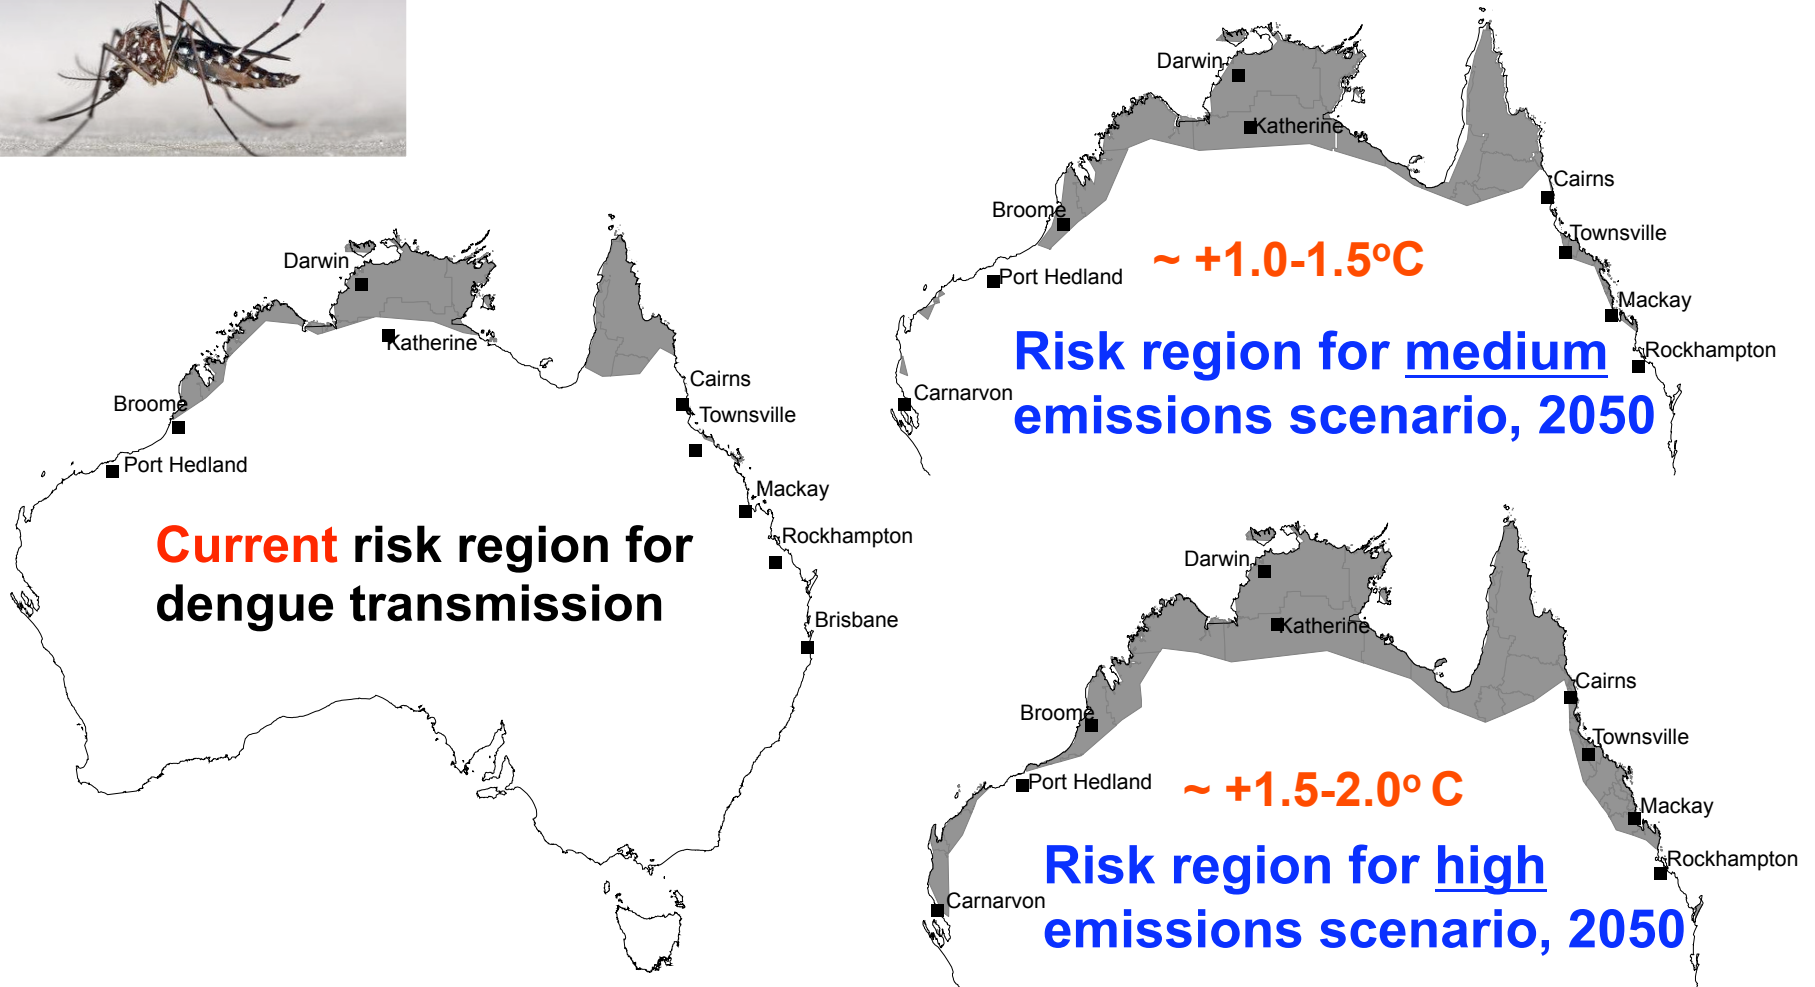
Darwin

Katherine

Broome

Port Hedland

Cairns

Townsville

Mackay

Rockhampton

Brisbane

Current risk region for dengue transmission

Darwin

Katherine

Broome

Port Hedland

Carnarvon

Cairns

Townsville

Mackay

Rockhampton

~ +1.0-1.5$^{o}$C

Risk region for medium emissions scenario, 2050

Darwin

Katherine

Broome

Port Hedland

Carnarvon

Cairns

Townsville

Mackay

Rockhampton

~ +1.5-2.0$^{o}$ C

Risk region for high emissions scenario, 2050